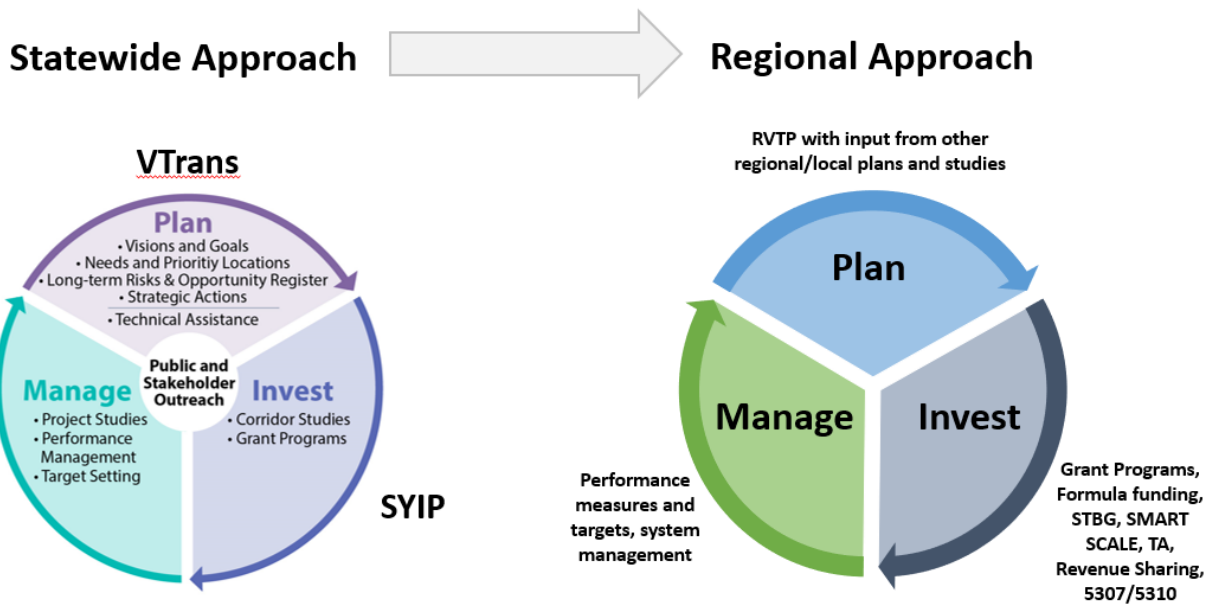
Statewide Approach

Regional Approach

VTrans

Plan
• Visions and Goals
• Needs and Prioritiy Locations
• Long-term Risks & Opportunity Register
• Strategic Actions
• Technical Assistance

Public and Stakeholder Outreach

Manage
• Project Studies
• Performance Management
• Target Setting

Invest
• Corridor Studies
• Grant Programs

SYIP

RVTP with input from other regional/local plans and studies

Plan

Manage

Invest

Performance measures and targets, system management

Grant Programs, Formula funding, STBG, SMART SCALE, TA, Revenue Sharing, 5307/5310